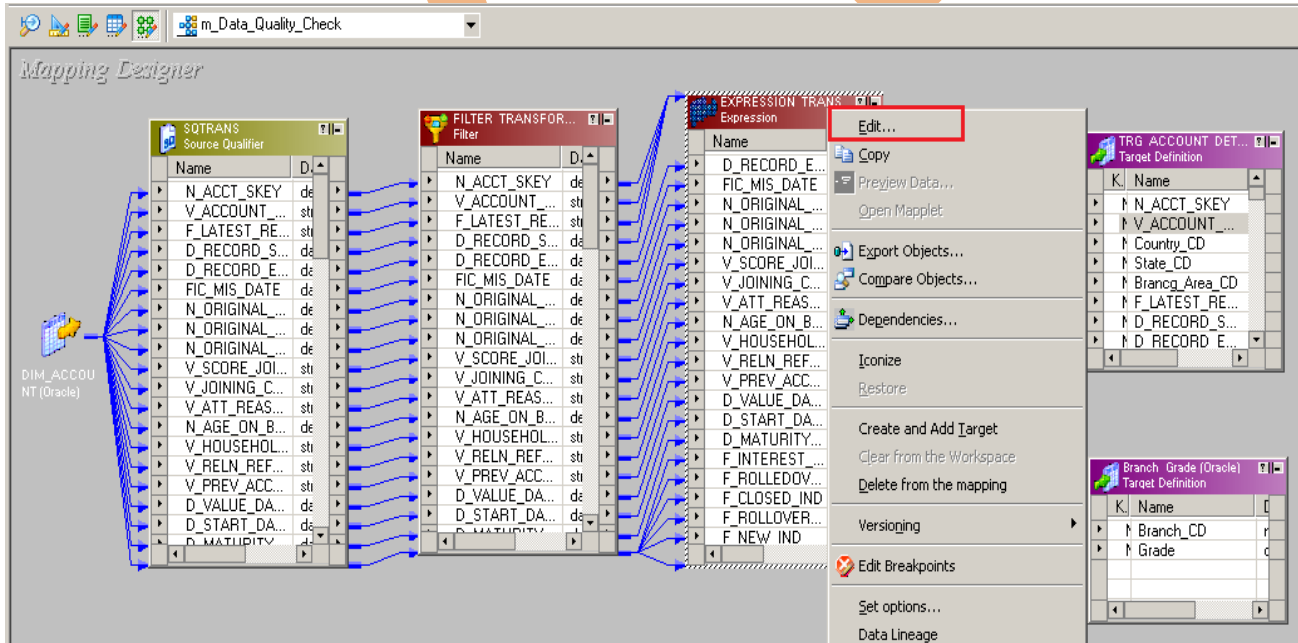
m_Data_Quality_Check

Mapping Designer

DIM_ACCOUNT (Oracle)

SQTRANS
Source Qualifier

| Name | D. |
|---|---|
| N_ACCT_SKEY | de |
| V_ACCOUNT_... | str |
| F_LATEST_RE... | str |
| D_RECORD_S... | da |
| D_RECORD_E... | da |
| FIC_MIS_DATE | da |
| N_ORIGINAL_... | de |
| N_ORIGINAL_... | de |
| N_ORIGINAL_... | de |
| V_SCORE_JOI... | str |
| V_JOINING_C... | str |
| V_ATT_REAS... | str |
| N_AGE_ON_B... | de |
| V_HOUSEHOL... | str |
| V_RELN_REF... | str |
| V_PREV_ACC... | str |
| D_VALUE_DA... | da |
| D_START_DA... | da |
| D_MATURITY... | |

FILTER TRANSFOR...
Filter

| Name | D. |
|---|---|
| N_ACCT_SKEY | de |
| V_ACCOUNT_... | str |
| F_LATEST_RE... | str |
| D_RECORD_S... | da |
| D_RECORD_E... | da |
| FIC_MIS_DATE | da |
| N_ORIGINAL_... | de |
| N_ORIGINAL_... | de |
| N_ORIGINAL_... | de |
| V_SCORE_JOI... | str |
| V_JOINING_C... | str |
| V_ATT_REAS... | str |
| N_AGE_ON_B... | de |
| V_HOUSEHOL... | str |
| V_RELN_REF... | str |
| V_PREV_ACC... | str |
| D_VALUE_DA... | da |
| D_START_DA... | da |
| D_MATURITY... | |

EXPRESSION TRANS
Expression

| Name |
|---|
| D_RECORD_E... |
| FIC_MIS_DATE |
| N_ORIGINAL_... |
| N_ORIGINAL_... |
| N_ORIGINAL_... |
| V_SCORE_JOI... |
| V_JOINING_C... |
| V_ATT_REAS... |
| N_AGE_ON_B... |
| V_HOUSEHOL... |
| V_RELN_REF... |
| V_PREV_ACC... |
| D_VALUE_DA... |
| D_START_DA... |
| D_MATURITY... |
| F_INTEREST_... |
| F_ROLLEDOV... |
| F_CLOSED_IND |
| F_ROLLOVER... |
| F_NEW_IND |

Edit...
Copy
Preview Data...
Open Mapplet
Export Objects...
Compare Objects...
Dependencies...
Iconize
Restore
Create and Add Target
Clear from the Workspace
Delete from the mapping
Versioning
Edit Breakpoints
Set options...
Data Lineage

TRG_ACCOUNT_DET...
Target Definition

| K. | Name |
|---|---|
| N | N_ACCT_SKEY |
| N | V_ACCOUNT_... |
| N | Country_CD |
| N | State_CD |
| N | Brancg_Area_CD |
| N | F_LATEST_RE... |
| N | D_RECORD_S... |
| N | D_RECORD_E... |

Branch_Grade (Oracle)
Target Definition

| K. | Name |
|---|---|
| N | Branch_CD |
| N | Grade |